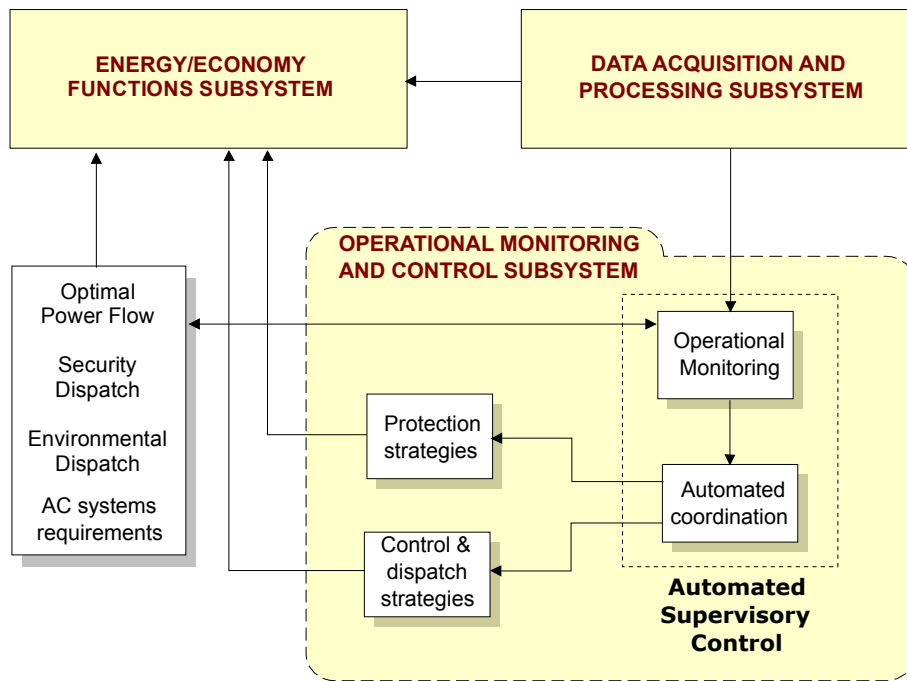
ENERGY/ECONOMY FUNCTIONS SUBSYSTEM

DATA ACQUISITION AND PROCESSING SUBSYSTEM

OPERATIONAL MONITORING AND CONTROL SUBSYSTEM

Optimal Power Flow

Security Dispatch

Environmental Dispatch

AC systems requirements

Operational Monitoring

Protection strategies

Automated coordination

Control & dispatch strategies

Automated Supervisory Control